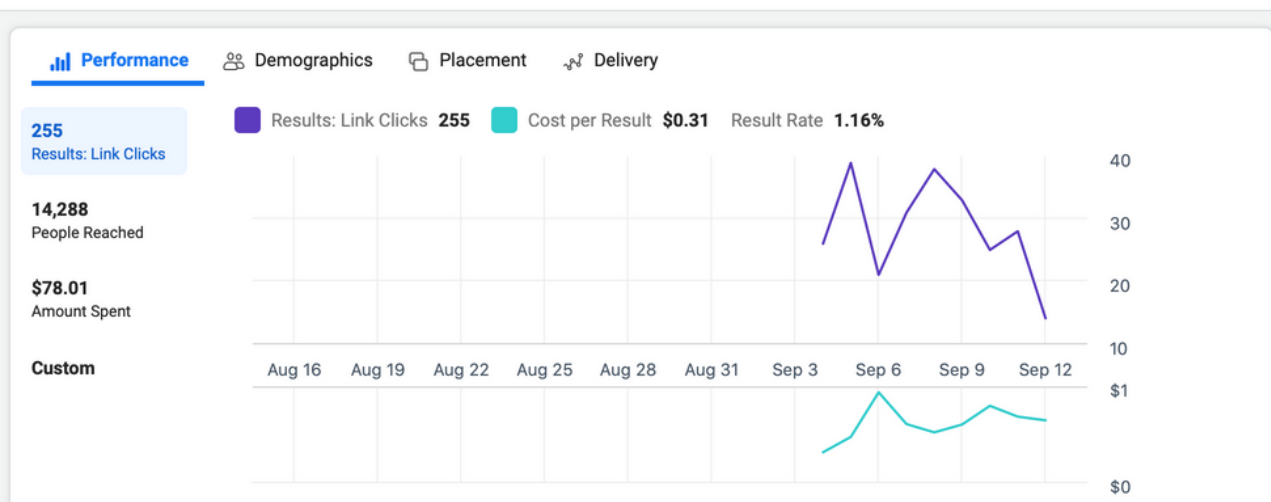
Performance Demographics Placement Delivery

255
Results: Link Clicks

14,288
People Reached

$78.01
Amount Spent

Custom

Results: Link Clicks 255 Cost per Result $0.31 Result Rate 1.16%

40
30
20
10

Aug 16 Aug 19 Aug 22 Aug 25 Aug 28 Aug 31 Sep 3 Sep 6 Sep 9 Sep 12

$1
$0